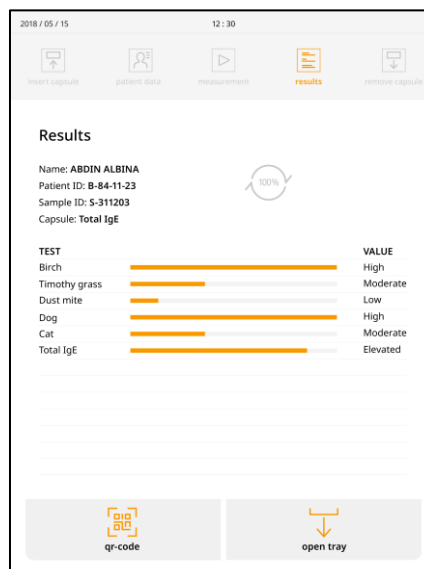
2018 / 05 / 15 12 : 30

insert capsule patient data measurement results remove capsule

Results

Name: ABDIN ALBINA
Patient ID: B-84-11-23
Sample ID: S-311203
Capsule: Total IgE

100%

| TEST | VALUE |
|---|---|
| Birch | High |
| Timothy grass | Moderate |
| Dust mite | Low |
| Dog | High |
| Cat | Moderate |
| Total IgE | Elevated |

qr-code

open tray